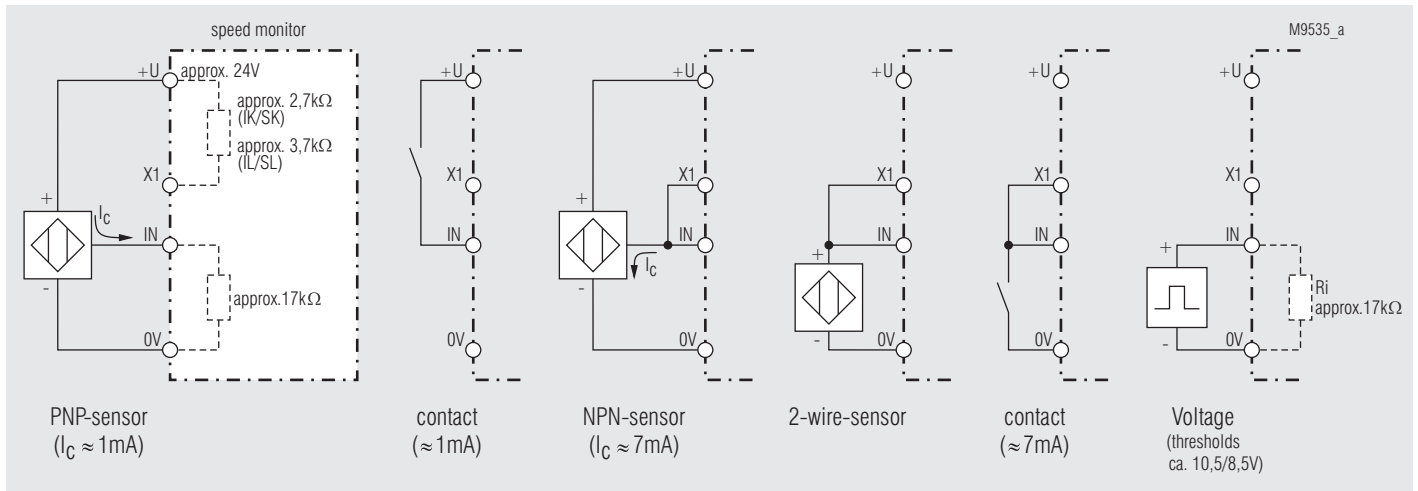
speed monitor

M9535_a

+U approx. 24V

approx. 2,7k$\Omega$ (IK/SK)

approx. 3,7k$\Omega$ (IL/SL)

X1

+

$I_C$

IN

approx.17k$\Omega$

-

0V

+U

X1

IN

0V

+U

X1

+

IN

$I_C$

-

0V

+U

X1

IN

+

-

0V

+U

X1

IN

0V

+U

X1

+

IN

Ri approx.17k$\Omega$

-

0V

PNP-sensor ($I_C \approx 1mA$)

contact ($\approx 1mA$)

NPN-sensor ($I_C \approx 7mA$)

2-wire-sensor

contact ($\approx 7mA$)

Voltage (thresholds ca. 10,5/8,5V)